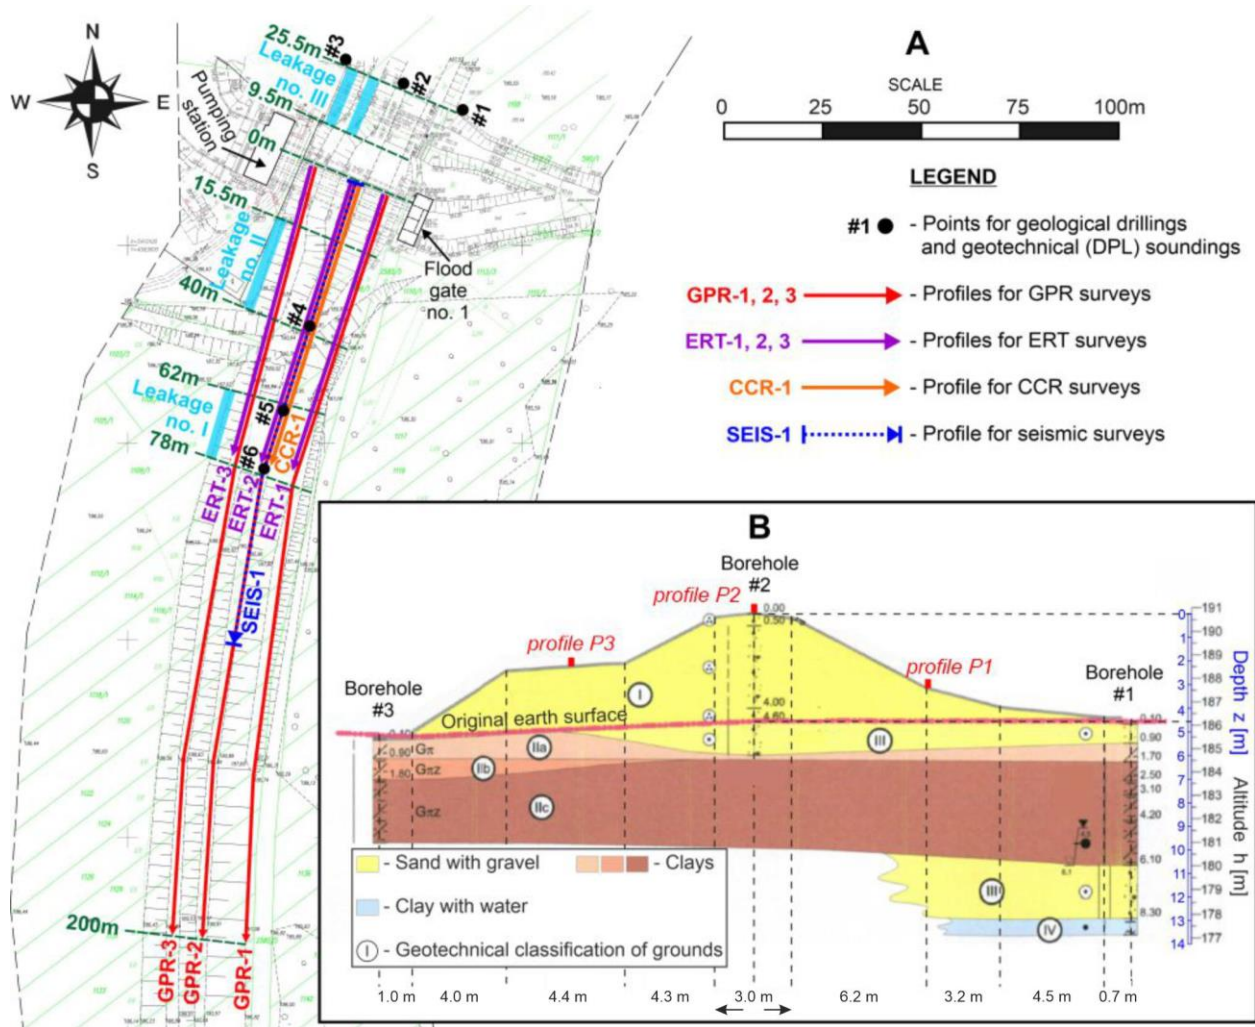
N
W
E
S

25.5m
#3
#2
#1
Leakage no. III
9.5m
Pumping station
0m
15.5m
Leakage no. II
Flood gate no. 1
40m
#4
62m
Leakage no. I
#5
78m
#6
ERT-3
ERT-2
ERT-1
CCR-1
SEIS-1
200m
GPR-3
GPR-2
GPR-1

A

SCALE
0 25 50 75 100m

LEGEND

#1 ● - Points for geological drillings and geotechnical (DPL) soundings

GPR-1, 2, 3 - Profiles for GPR surveys

ERT-1, 2, 3 - Profiles for ERT surveys

CCR-1 - Profile for CCR surveys

SEIS-1 - Profile for seismic surveys

B

Borehole #2
profile P2
profile P3
profile P1
Borehole #3
Borehole #1
Original earth surface
0.00
0.50
4.00
4.80
0.10
0.90
1.80
Gπ
Gπz
Gπz
I
IIa
IIb
IIc
III
III
IV
0.10
0.90
1.70
2.50
3.10
4.20
6.10
8.30

Depth z [m]
0 1 2 3 4 5 6 7 8 9 10 11 12 13 14
Altitude h [m]
191 190 189 188 187 186 185 184 183 182 181 180 179 178 177

- Sand with gravel
- Clays
- Clay with water
I - Geotechnical classification of grounds

1.0 m 4.0 m 4.4 m 4.3 m 3.0 m 6.2 m 3.2 m 4.5 m 0.7 m